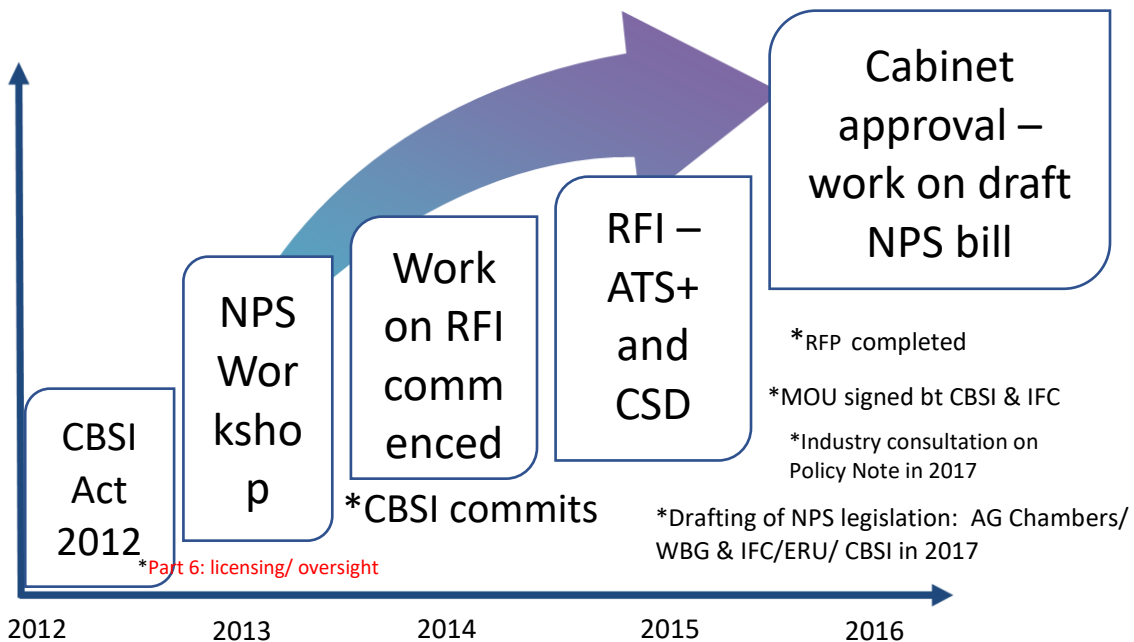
CBSI Act 2012

*Part 6: licensing/ oversight

NPS Wor ksho p

Work on RFI comm enced

*CBSI commits

RFI – ATS+ and CSD

Cabinet approval – work on draft NPS bill

*RFP completed

*MOU signed bt CBSI & IFC

*Industry consultation on Policy Note in 2017

*Drafting of NPS legislation: AG Chambers/ WBG & IFC/ERU/ CBSI in 2017

2012 2013 2014 2015 2016